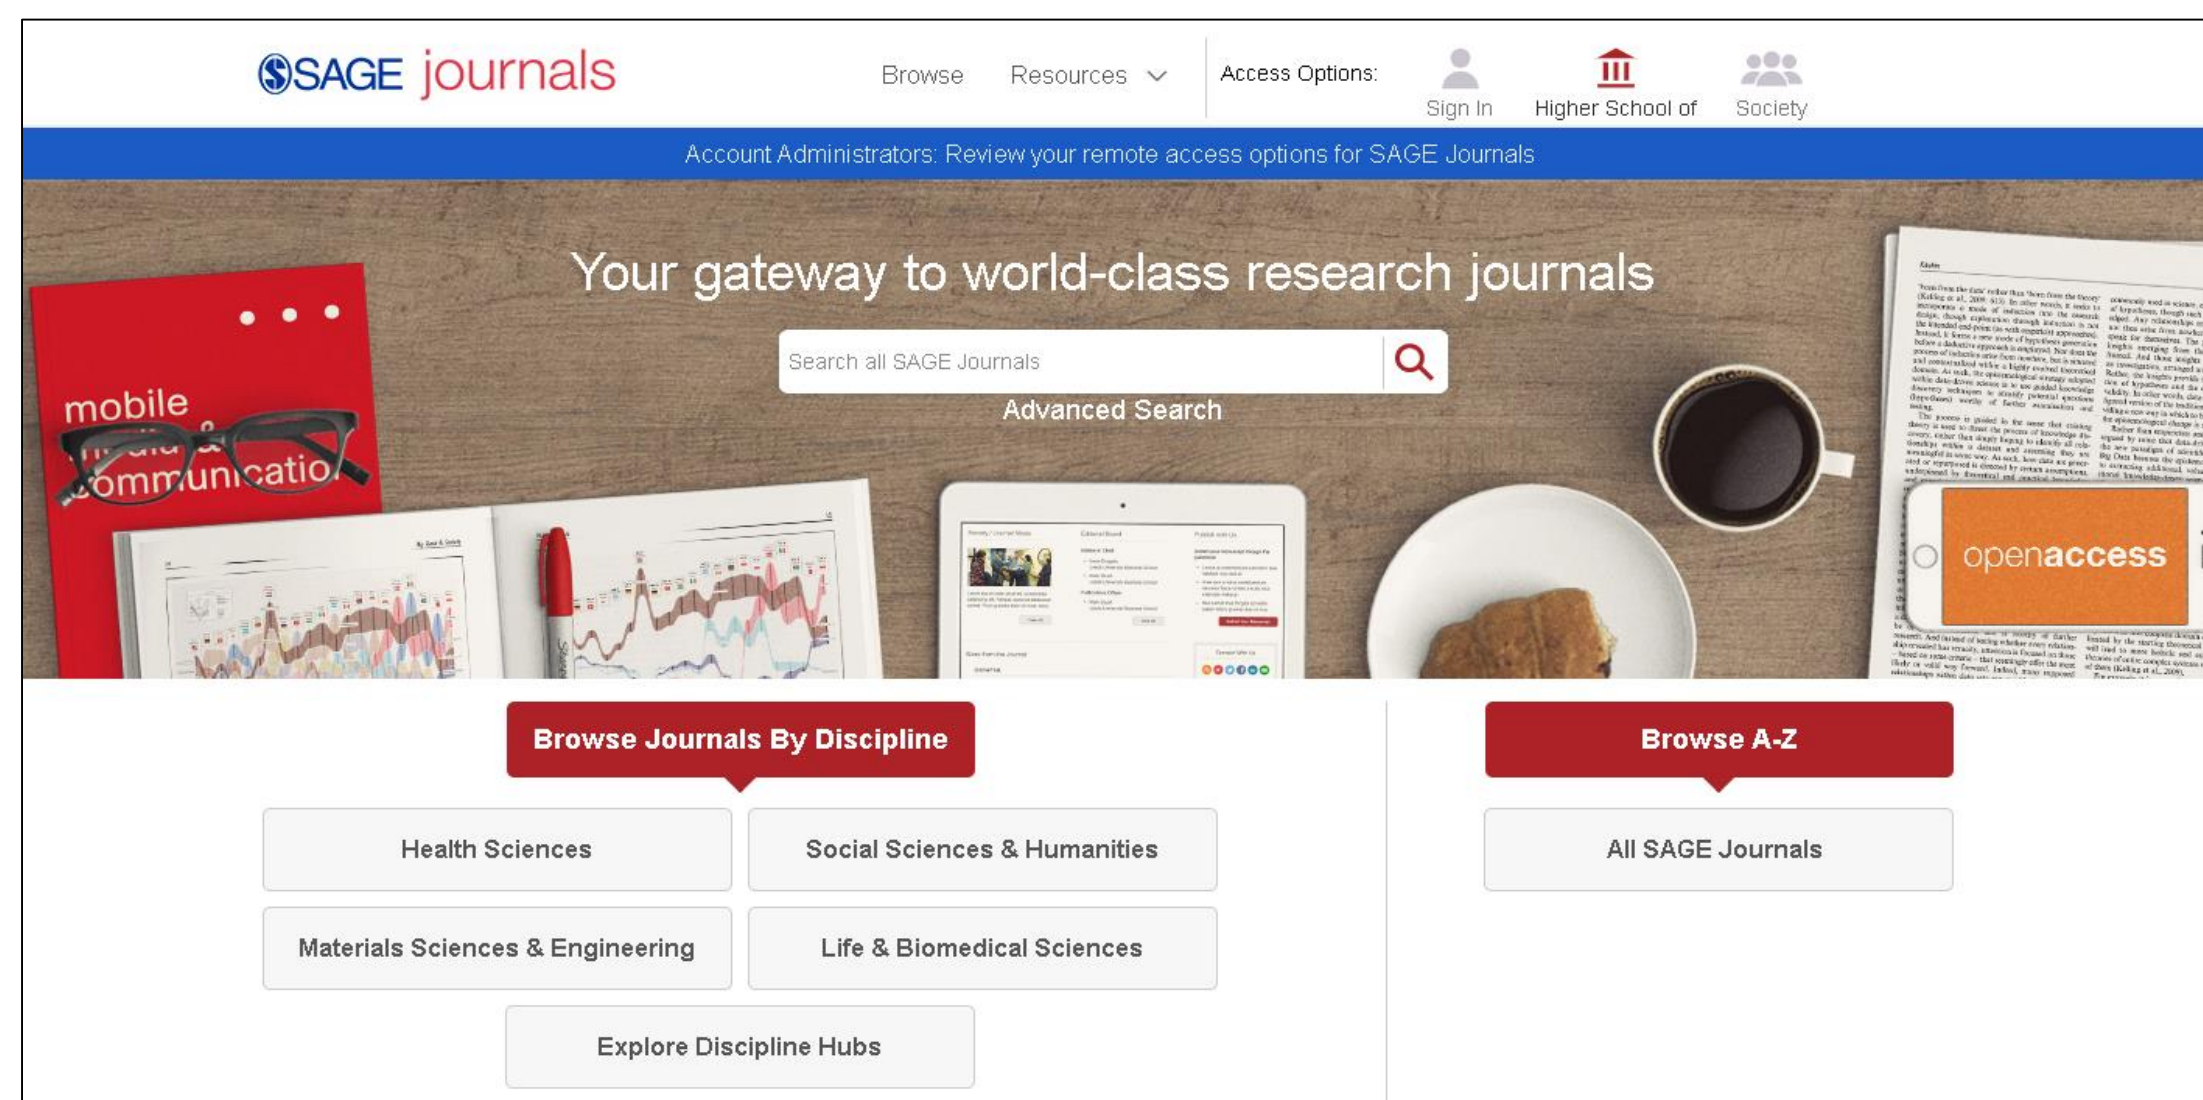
SSAGE journals

Browse Resources

Access Options: Sign In Higher School of Society

Account Administrators: Review your remote access options for SAGE Journals

Your gateway to world-class research journals

Search all SAGE Journals

Advanced Search

mobile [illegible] communicatio

openaccess

Browse Journals By Discipline

Health Sciences

Social Sciences & Humanities

Materials Sciences & Engineering

Life & Biomedical Sciences

Explore Discipline Hubs

Browse A-Z

All SAGE Journals